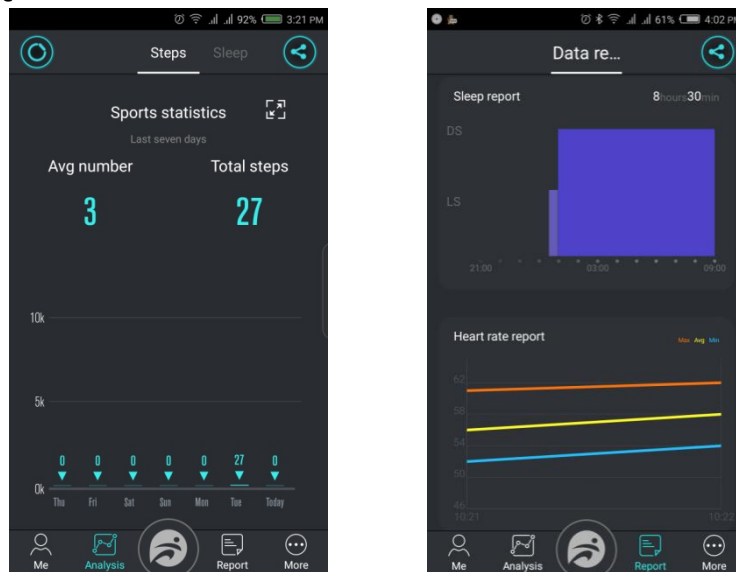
92% 3:21 PM

Steps Sleep

Sports statistics

Last seven days

Avg number

3

Total steps

27

10k

5k

0k

0 0 0 0 0 27 0

Thu Fri Sat Sun Mon Tue Today

Me Analysis Report More

61% 4:02 PM

Data re...

Sleep report 8hours30min

DS

LS

21:00 03:00 09:00

Heart rate report Max Avg Min

62

58

54

50

46

10:21 10:22

Me Analysis Report More